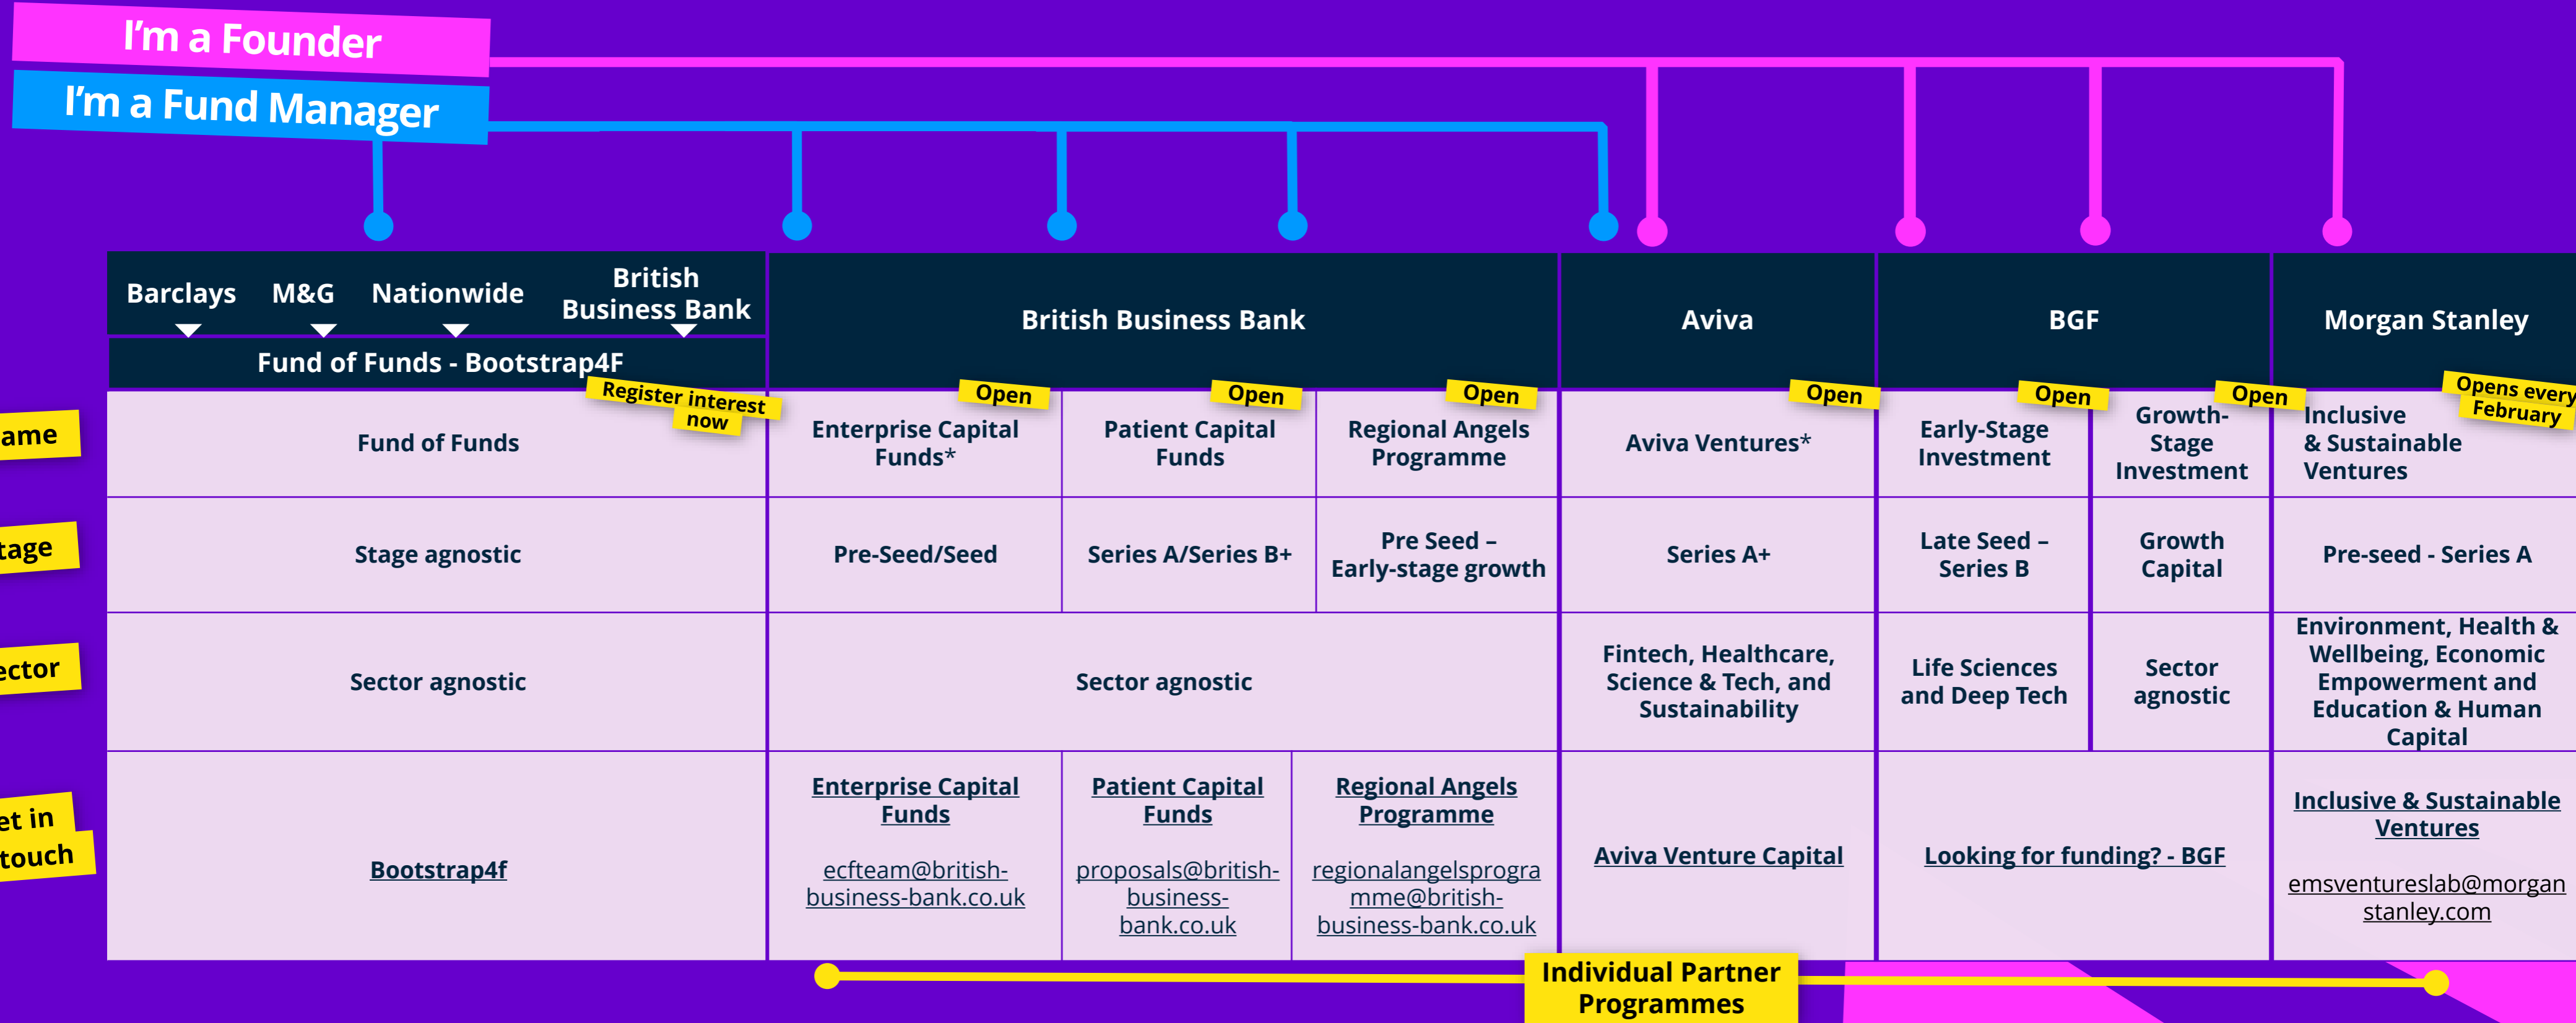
I'm a Founder

I'm a Fund Manager

ame

tage

ector

et in touch

| Barclays M&G Nationwide British Business Bank — Fund of Funds - Bootstrap4F | British Business Bank | | | Aviva | BGF | | Morgan Stanley |
|---|---|---|---|---|---|---|---|
| Fund of Funds (Register interest now) | Enterprise Capital Funds* (Open) | Patient Capital Funds (Open) | Regional Angels Programme (Open) | Aviva Ventures* (Open) | Early-Stage Investment (Open) | Growth-Stage Investment (Open) | Inclusive & Sustainable Ventures (Opens every February) |
| Stage agnostic | Pre-Seed/Seed | Series A/Series B+ | Pre Seed – Early-stage growth | Series A+ | Late Seed – Series B | Growth Capital | Pre-seed - Series A |
| Sector agnostic | Sector agnostic | | | Fintech, Healthcare, Science & Tech, and Sustainability | Life Sciences and Deep Tech | Sector agnostic | Environment, Health & Wellbeing, Economic Empowerment and Education & Human Capital |
| Bootstrap4f | Enterprise Capital Funds ecfteam@british-business-bank.co.uk | Patient Capital Funds proposals@british-business-bank.co.uk | Regional Angels Programme regionalangelsprogramme@british-business-bank.co.uk | Aviva Venture Capital | Looking for funding? - BGF | | Inclusive & Sustainable Ventures emsventureslab@morganstanley.com |

Individual Partner Programmes